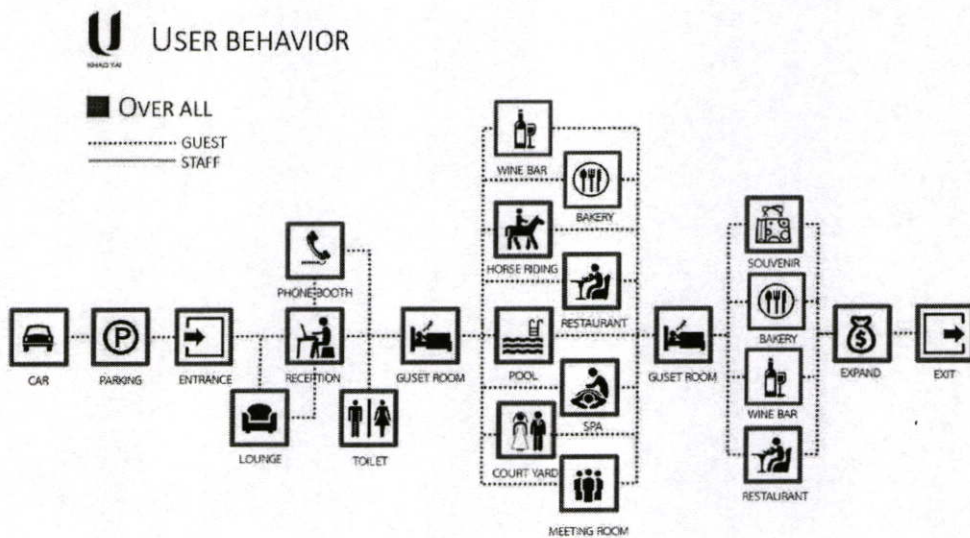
U
KHAO YAI

USER BEHAVIOR

OVER ALL

GUEST
STAFF

CAR

PARKING

ENTRANCE

PHONE BOOTH

RECEPTION

LOUNGE

TOILET

GUSET ROOM

WINE BAR

BAKERY

HORSE RIDING

RESTAURANT

POOL

SPA

COURT YARD

MEETING ROOM

GUSET ROOM

SOUVENIR

BAKERY

WINE BAR

RESTAURANT

$

EXPAND

EXIT